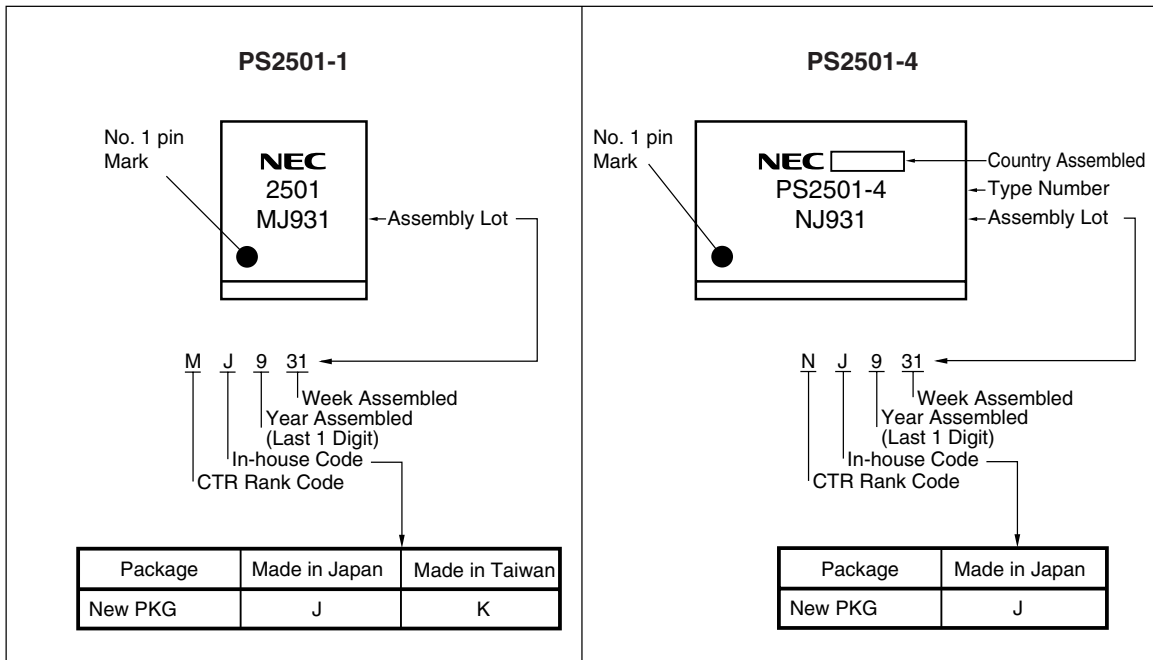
PS2501-1

No. 1 pin Mark

NEC
2501
MJ931

Assembly Lot

M J 9 31

Week Assembled
Year Assembled (Last 1 Digit)
In-house Code
CTR Rank Code

| Package | Made in Japan | Made in Taiwan |
|---|---|---|
| New PKG | J | K |

PS2501-4

No. 1 pin Mark

NEC
PS2501-4
NJ931

Country Assembled
Type Number
Assembly Lot

N J 9 31

Week Assembled
Year Assembled (Last 1 Digit)
In-house Code
CTR Rank Code

| Package | Made in Japan |
|---|---|
| New PKG | J |